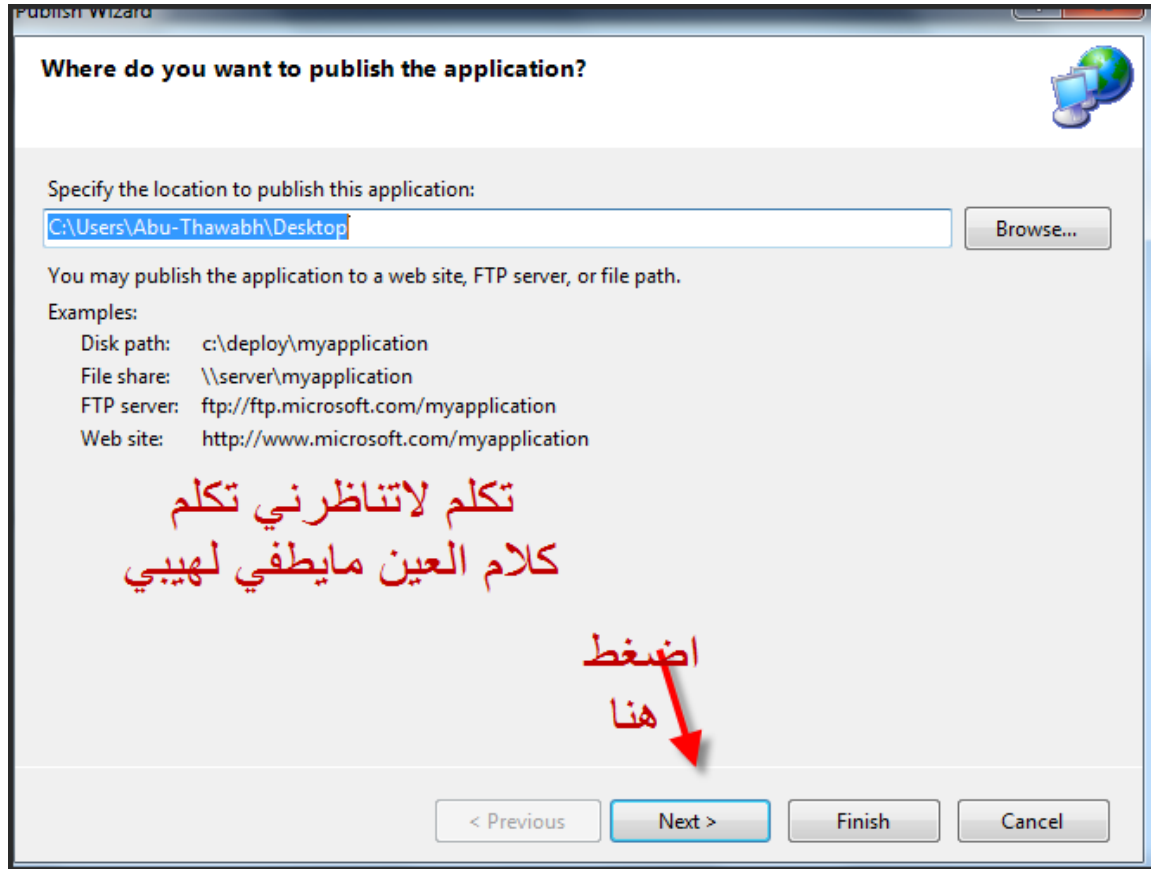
Publish Wizard

Where do you want to publish the application?

Specify the location to publish this application:

C:\Users\Abu-Thawabh\Desktop

Browse...

You may publish the application to a web site, FTP server, or file path.

Examples:

Disk path: c:\deploy\myapplication

File share: \\server\myapplication

FTP server: ftp://ftp.microsoft.com/myapplication

Web site: http://www.microsoft.com/myapplication

تكلم لاتناظرني تكلم
كلام العين مايطفي لهيبي

اضغط
هنا

< Previous

Next >

Finish

Cancel